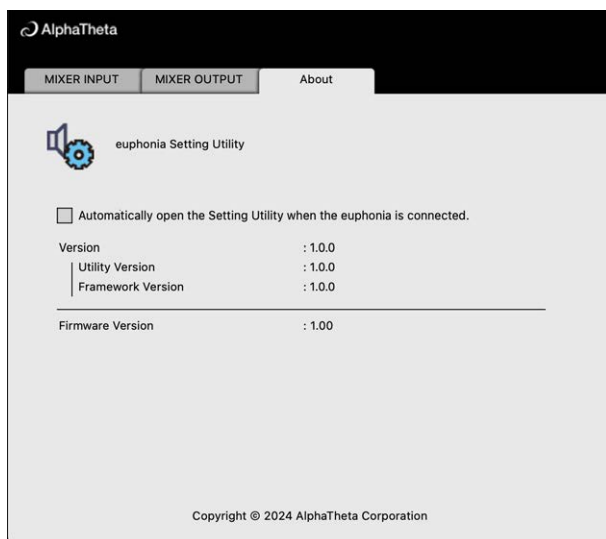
AlphaTheta

MIXER INPUT | MIXER OUTPUT | About

euphonia Setting Utility

Automatically open the Setting Utility when the euphonia is connected.

Version : 1.0.0
Utility Version : 1.0.0
Framework Version : 1.0.0

Firmware Version : 1.00

Copyright © 2024 AlphaTheta Corporation